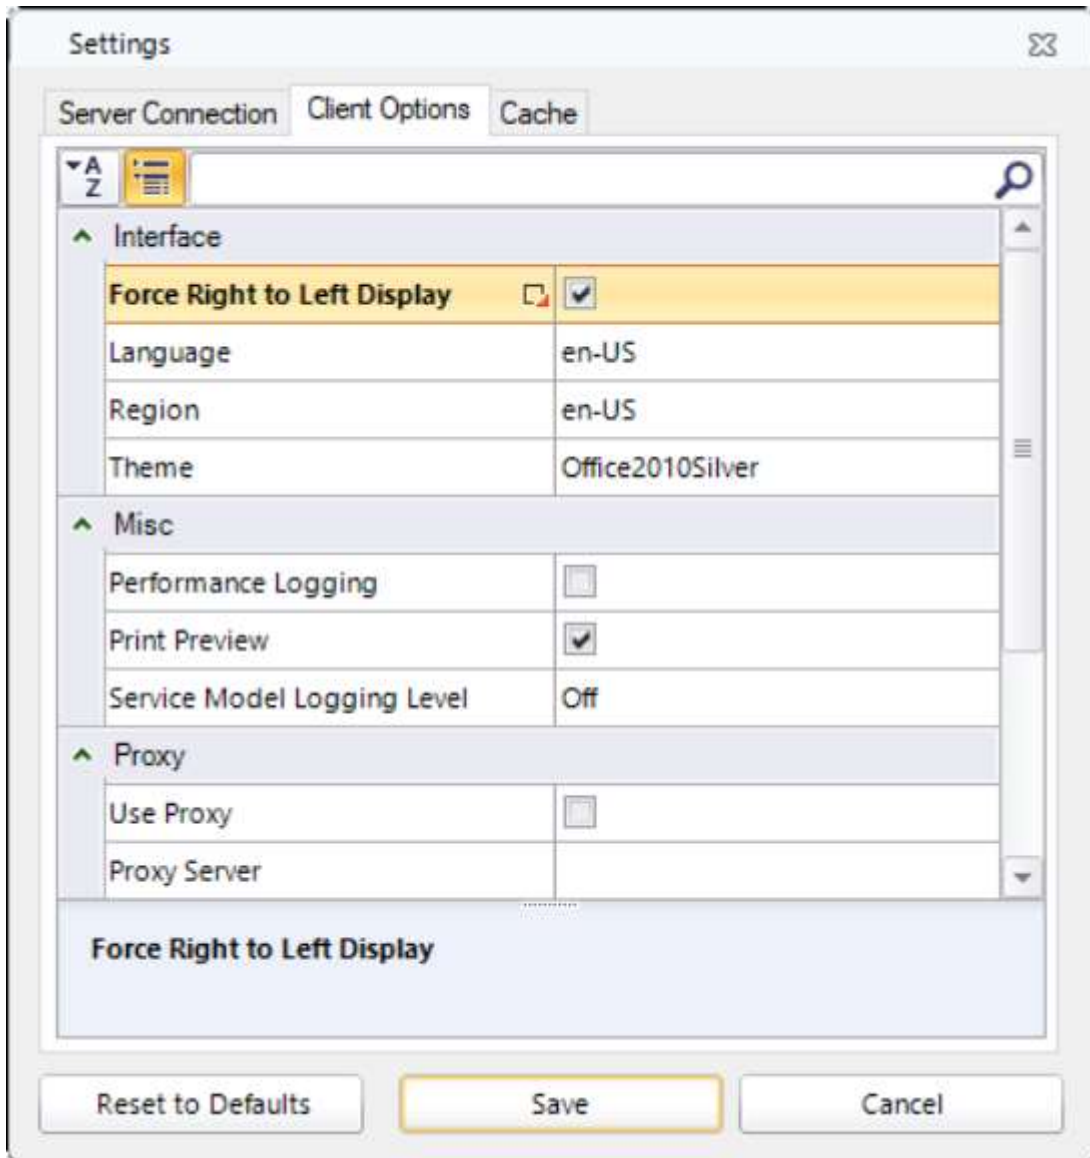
Settings

Server Connection | Client Options | Cache

A Z

Interface

| | |
|---|---|
| Force Right to Left Display | ☑ |
| Language | en-US |
| Region | en-US |
| Theme | Office2010Silver |

Misc

| | |
|---|---|
| Performance Logging | ☐ |
| Print Preview | ☑ |
| Service Model Logging Level | Off |

Proxy

| | |
|---|---|
| Use Proxy | ☐ |
| Proxy Server | |

Force Right to Left Display

Reset to Defaults | Save | Cancel